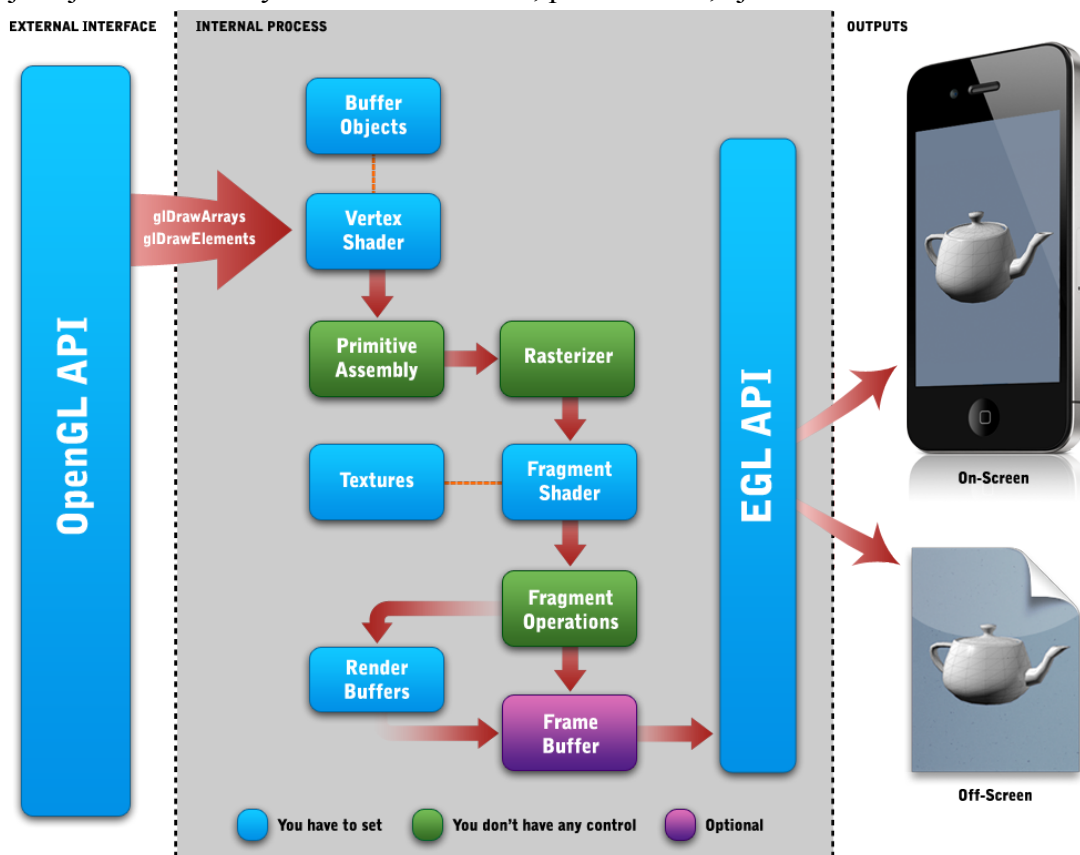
EXTERNAL INTERFACE

INTERNAL PROCESS

OUTPUTS

OpenGL API

glDrawArrays
glDrawElements

Buffer Objects

Vertex Shader

Primitive Assembly

Rasterizer

Textures

Fragment Shader

Fragment Operations

Render Buffers

Frame Buffer

EGL API

On-Screen

Off-Screen

You have to set

You don't have any control

Optional